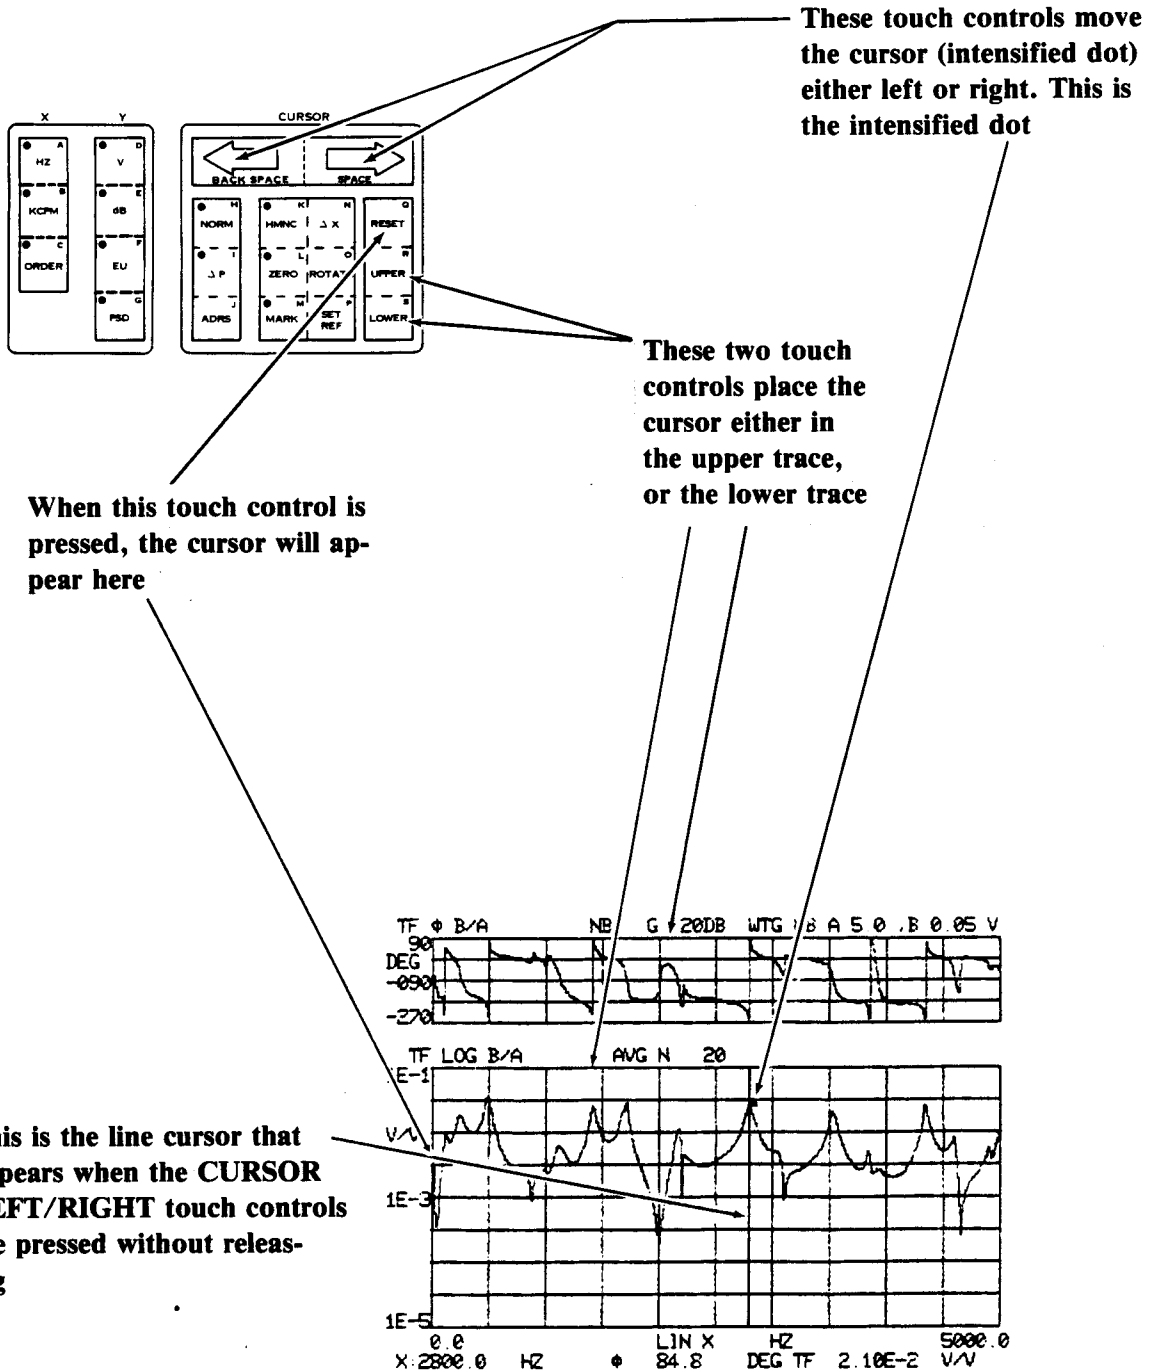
These touch controls move the cursor (intensified dot) either left or right. This is the intensified dot

X Y

HZ A
KCPM B
ORDER C

V D
dB E
EU F
PSD G

CURSOR

BACK SPACE
SPACE

NORM H
I
ΔP
J
ADRS

HMNC K
ΔX
N
ZERO L
ROTAT O
MARK M
SET REF P

RESET Q
UPPER R
LOWER S

These two touch controls place the cursor either in the upper trace, or the lower trace

When this touch control is pressed, the cursor will appear here

TF Φ B/A NB G 20DB WTG B A 5 0 B 0.05 V
90
DEG
-090
-270

TF LOG B/A AVG N 20
E-1
V/V
1E-3
1E-5
0.0 LIN X HZ 5000.0
X:2800.0 HZ Φ 84.8 DEG TF 2.10E-2 V/V

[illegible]is is the line cursor that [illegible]pears when the CURSOR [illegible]EFT/RIGHT touch controls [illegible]e pressed without releas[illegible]g